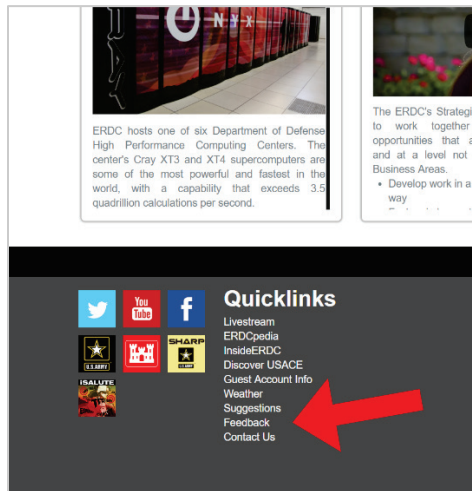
O N Y X

ERDC hosts one of six Department of Defense High Performance Computing Centers. The center's Cray XT3 and XT4 supercomputers are some of the most powerful and fastest in the world, with a capability that exceeds 3.5 quadrillion calculations per second.

The ERDC's Strategi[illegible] to work together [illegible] opportunities that a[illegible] and at a level not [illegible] Business Areas.
- Develop work in a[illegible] way

You Tube
f
U.S. ARMY
SHARP
I.SALUTE

Quicklinks
Livestream
ERDCpedia
InsideERDC
Discover USACE
Guest Account Info
Weather
Suggestions
Feedback
Contact Us